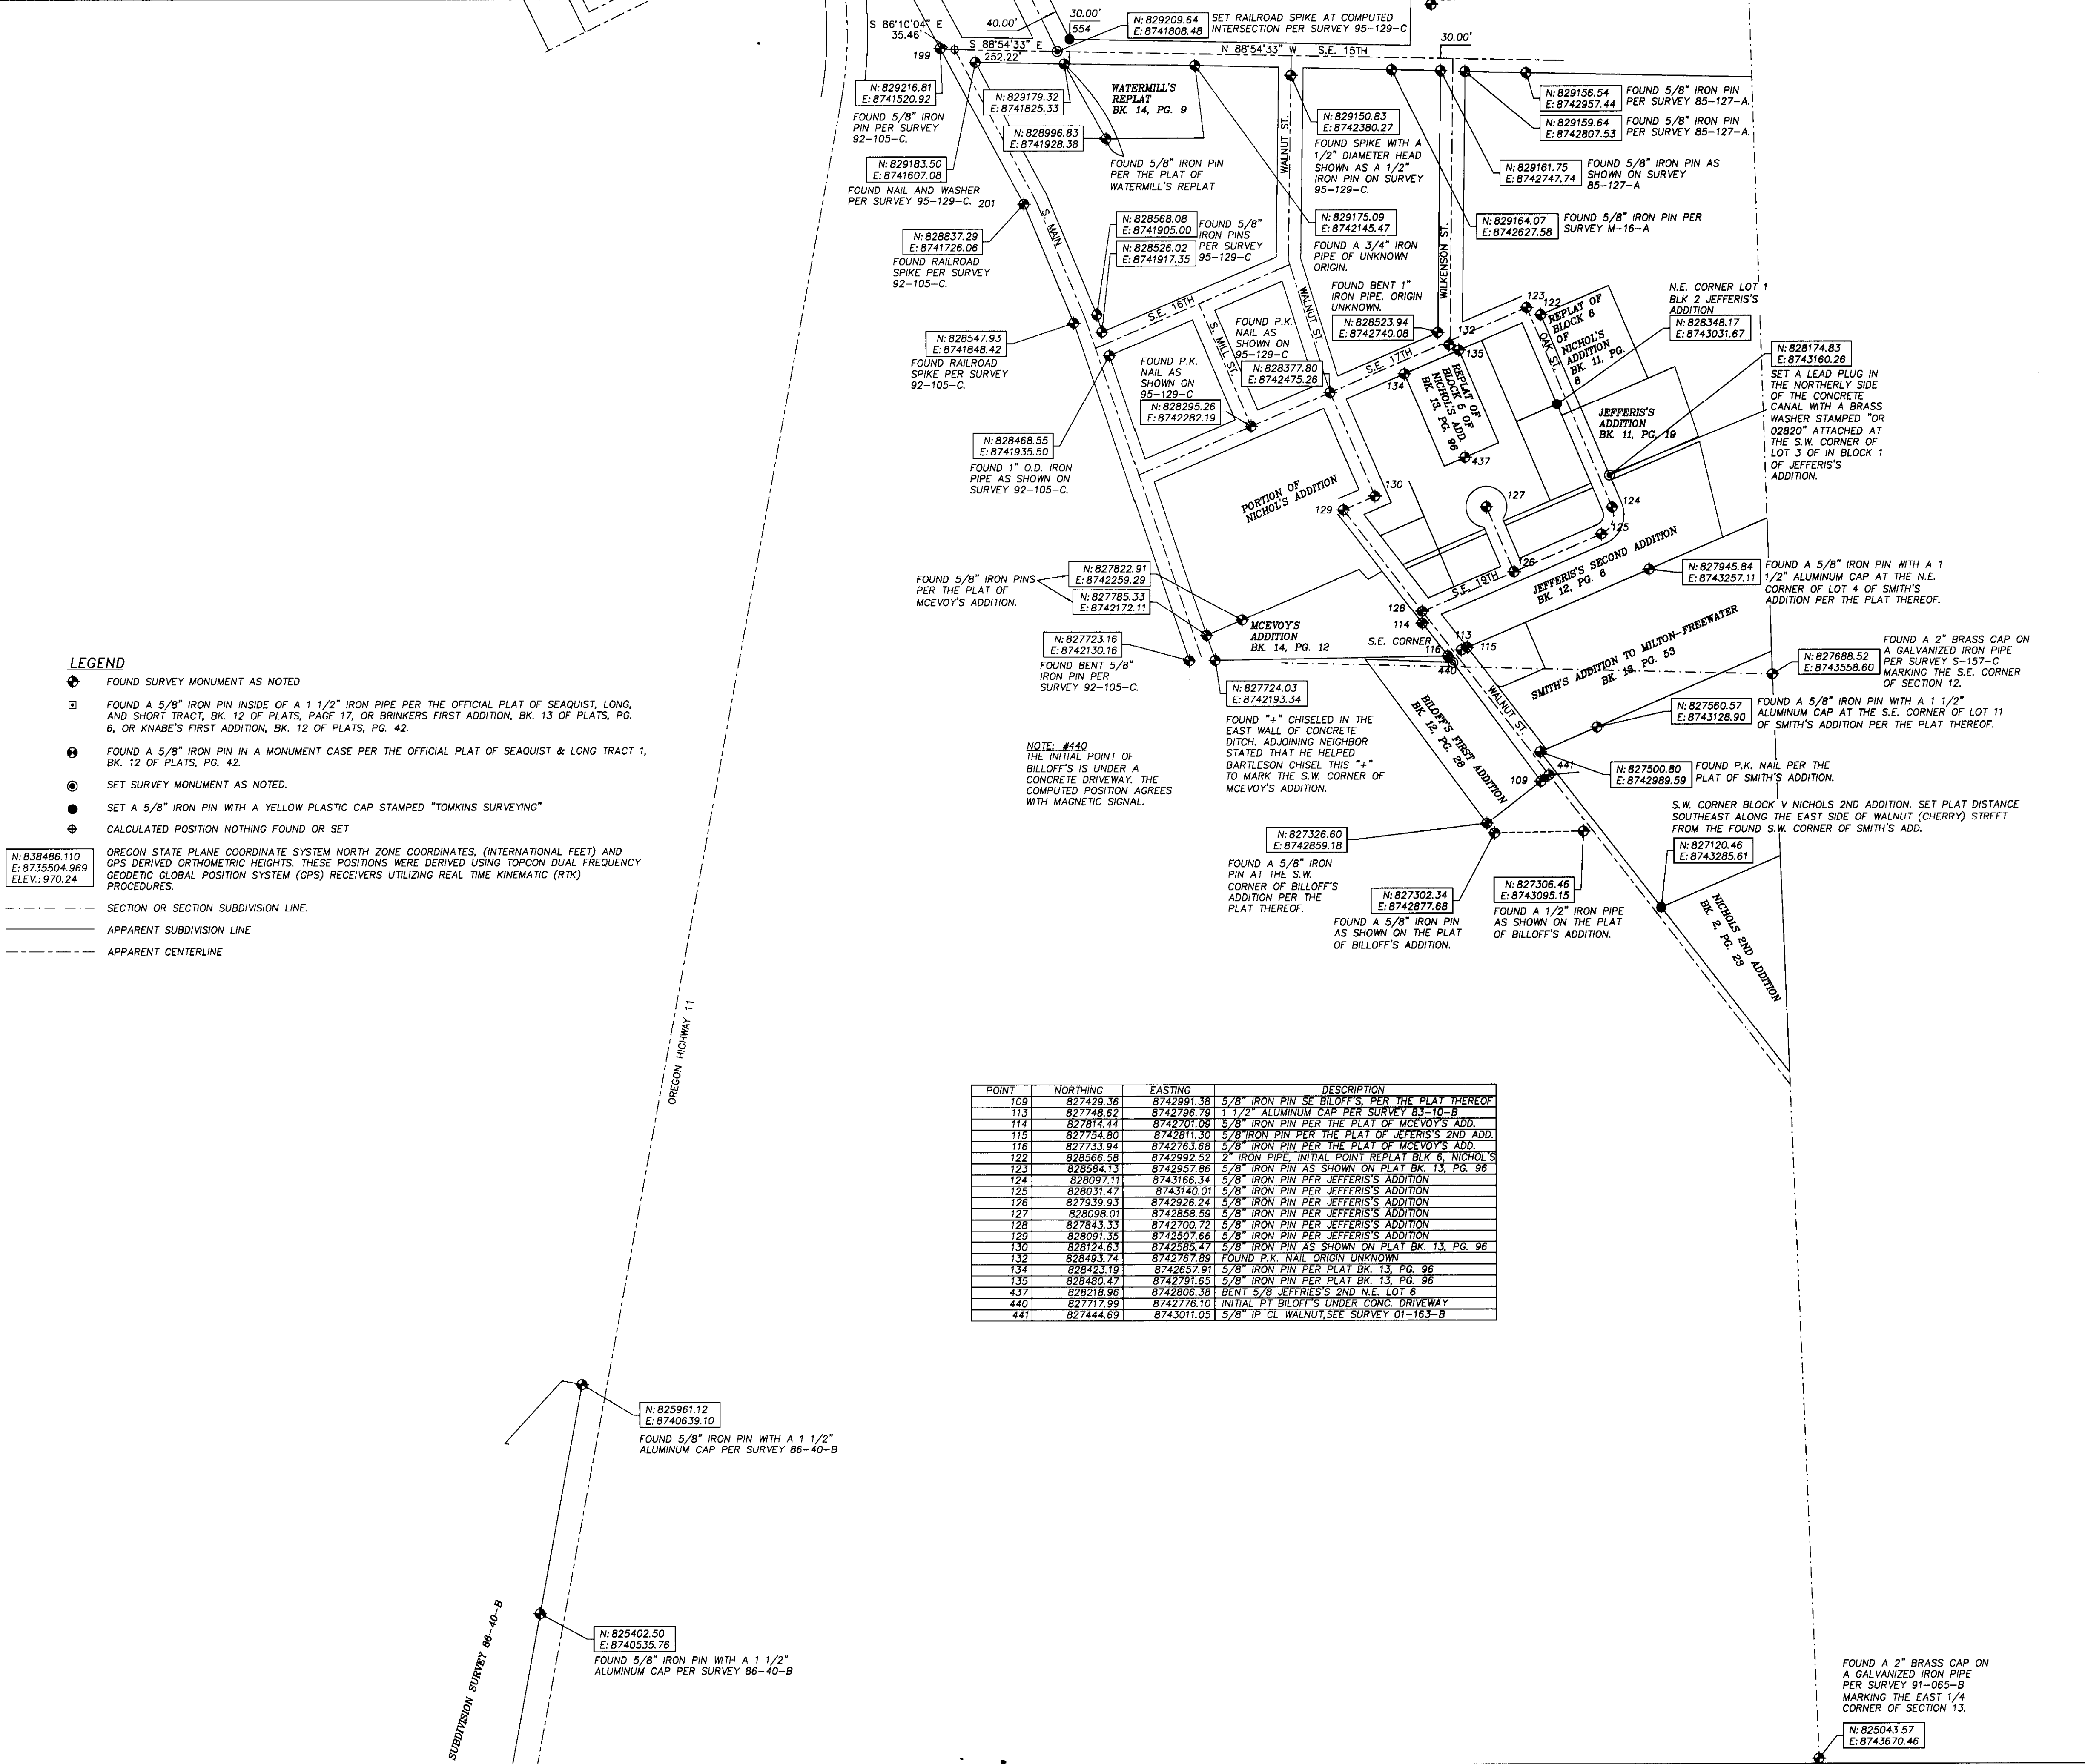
S 86°10'04" E
35.46'
40.00'
30.00'
554
N: 829209.64
E: 8741808.48
SET RAILROAD SPIKE AT COMPUTED INTERSECTION PER SURVEY 95-129-C
30.00'
199
S 88°54'33" E
252.22'
N 88°54'33" W
S.E. 15TH
N: 829216.81
E: 8741520.92
FOUND 5/8" IRON PIN PER SURVEY 92-105-C.
N: 829179.32
E: 8741825.33
N: 828996.83
E: 8741928.38
WATERMILL'S REPLAT BK. 14, PG. 9
N: 829183.50
E: 8741607.08
FOUND NAIL AND WASHER PER SURVEY 95-129-C.
201
FOUND 5/8" IRON PIN PER THE PLAT OF WATERMILL'S REPLAT
WALNUT ST.
N: 829150.83
E: 8742380.27
FOUND SPIKE WITH A 1/2" DIAMETER HEAD SHOWN AS A 1/2" IRON PIN ON SURVEY 95-129-C.
N: 829156.54
E: 8742957.44
FOUND 5/8" IRON PIN PER SURVEY 85-127-A.
N: 829159.64
E: 8742807.53
FOUND 5/8" IRON PIN PER SURVEY 85-127-A.
N: 829161.75
E: 8742747.74
FOUND 5/8" IRON PIN AS SHOWN ON SURVEY 85-127-A
N: 829164.07
E: 8742627.58
FOUND 5/8" IRON PIN PER SURVEY M-16-A
N: 829175.09
E: 8742145.47
FOUND A 3/4" IRON PIPE OF UNKNOWN ORIGIN.
WILKENSON ST.
N: 828837.29
E: 8741726.06
FOUND RAILROAD SPIKE PER SURVEY 92-105-C.
S. MAIN
N: 828568.08
E: 8741905.00
N: 828526.02
E: 8741917.35
FOUND 5/8" IRON PINS PER SURVEY 95-129-C
FOUND BENT 1" IRON PIPE. ORIGIN UNKNOWN.
N: 828523.94
E: 8742740.08
N.E. CORNER LOT 1 BLK 2 JEFFERIS'S ADDITION
N: 828348.17
E: 8743031.67
N: 828174.83
E: 8743160.26
SET A LEAD PLUG IN THE NORTHERLY SIDE OF THE CONCRETE CANAL WITH A BRASS WASHER STAMPED "OR 02820" ATTACHED AT THE S.W. CORNER OF LOT 3 OF IN BLOCK 1 OF JEFFERIS'S ADDITION.
S.E. 16TH
S. MILL ST.
FOUND P.K. NAIL AS SHOWN ON 95-129-C
N: 828547.93
E: 8741848.42
FOUND RAILROAD SPIKE PER SURVEY 92-105-C.
FOUND P.K. NAIL AS SHOWN ON 95-129-C
N: 828377.80
E: 8742475.26
N: 828295.26
E: 8742282.19
S.E. 17TH
123
122
132
135
134
REPLAT OF BLOCK 6 OF NICHOL'S ADDITION BK. 11, PG. 8
OAK ST.
REPLAT OF BLOCK 6 OF NICHOL'S ADD. BK. 13, PG. 96
437
JEFFERIS'S ADDITION BK. 11, PG. 19
N: 828468.55
E: 8741935.50
FOUND 1" O.D. IRON PIPE AS SHOWN ON SURVEY 92-105-C.
PORTION OF NICHOL'S ADDITION
130
129
127
124
125
126
S.E. 19TH
JEFFERIS'S SECOND ADDITION BK. 12, PG. 6
N: 827945.84
E: 8743257.11
FOUND A 5/8" IRON PIN WITH A 1 1/2" ALUMINUM CAP AT THE N.E. CORNER OF LOT 4 OF SMITH'S ADDITION PER THE PLAT THEREOF.
FOUND 5/8" IRON PINS PER THE PLAT OF MCEVOY'S ADDITION.
N: 827822.91
E: 8742259.29
N: 827785.33
E: 8742172.11
128
114
MCEVOY'S ADDITION BK. 14, PG. 12
S.E. CORNER
113
116
115
440
SMITH'S ADDITION TO MILTON-FREEWATER BK. 13, PG. 53
N: 827688.52
E: 8743558.60
FOUND A 2" BRASS CAP ON A GALVANIZED IRON PIPE PER SURVEY S-157-C MARKING THE S.E. CORNER OF SECTION 12.
N: 827723.16
E: 8742130.16
FOUND BENT 5/8" IRON PIN PER SURVEY 92-105-C.
N: 827724.03
E: 8742193.34
FOUND "+" CHISELED IN THE EAST WALL OF CONCRETE DITCH. ADJOINING NEIGHBOR STATED THAT HE HELPED BARTLESON CHISEL THIS "+" TO MARK THE S.W. CORNER OF MCEVOY'S ADDITION.
BILOFF'S FIRST ADDITION BK. 12, PG. 28
WALNUT ST.
N: 827560.57
E: 8743128.90
FOUND A 5/8" IRON PIN WITH A 1 1/2" ALUMINUM CAP AT THE S.E. CORNER OF LOT 11 OF SMITH'S ADDITION PER THE PLAT THEREOF.
NOTE: #440
THE INITIAL POINT OF BILLOFF'S IS UNDER A CONCRETE DRIVEWAY. THE COMPUTED POSITION AGREES WITH MAGNETIC SIGNAL.
441
109
N: 827500.80
E: 8742989.59
FOUND P.K. NAIL PER THE PLAT OF SMITH'S ADDITION.
S.W. CORNER BLOCK V NICHOLS 2ND ADDITION. SET PLAT DISTANCE SOUTHEAST ALONG THE EAST SIDE OF WALNUT (CHERRY) STREET FROM THE FOUND S.W. CORNER OF SMITH'S ADD.
N: 827326.60
E: 8742859.18
FOUND A 5/8" IRON PIN AT THE S.W. CORNER OF BILLOFF'S ADDITION PER THE PLAT THEREOF.
N: 827302.34
E: 8742877.68
FOUND A 5/8" IRON PIN AS SHOWN ON THE PLAT OF BILLOFF'S ADDITION.
N: 827306.46
E: 8743095.15
FOUND A 1/2" IRON PIPE AS SHOWN ON THE PLAT OF BILLOFF'S ADDITION.
N: 827120.46
E: 8743285.61
NICHOLS 2ND ADDITION BK. 2, PG. 23

LEGEND
FOUND SURVEY MONUMENT AS NOTED
FOUND A 5/8" IRON PIN INSIDE OF A 1 1/2" IRON PIPE PER THE OFFICIAL PLAT OF SEAQUIST, LONG, AND SHORT TRACT, BK. 12 OF PLATS, PAGE 17, OR BRINKERS FIRST ADDITION, BK. 13 OF PLATS, PG. 6, OR KNABE'S FIRST ADDITION, BK. 12 OF PLATS, PG. 42.
FOUND A 5/8" IRON PIN IN A MONUMENT CASE PER THE OFFICIAL PLAT OF SEAQUIST & LONG TRACT 1, BK. 12 OF PLATS, PG. 42.
SET SURVEY MONUMENT AS NOTED.
SET A 5/8" IRON PIN WITH A YELLOW PLASTIC CAP STAMPED "TOMKINS SURVEYING"
CALCULATED POSITION NOTHING FOUND OR SET
N: 838486.110
E: 8735504.969
ELEV.: 970.24
OREGON STATE PLANE COORDINATE SYSTEM NORTH ZONE COORDINATES, (INTERNATIONAL FEET) AND GPS DERIVED ORTHOMETRIC HEIGHTS. THESE POSITIONS WERE DERIVED USING TOPCON DUAL FREQUENCY GEODETIC GLOBAL POSITION SYSTEM (GPS) RECEIVERS UTILIZING REAL TIME KINEMATIC (RTK) PROCEDURES.
SECTION OR SECTION SUBDIVISION LINE.
APPARENT SUBDIVISION LINE
APPARENT CENTERLINE

OREGON HIGHWAY 11

| POINT | NORTHING | EASTING | DESCRIPTION |
|---|---|---|---|
| 109 | 827429.36 | 8742991.38 | 5/8" IRON PIN SE BILOFF'S, PER THE PLAT THEREOF |
| 113 | 827748.62 | 8742796.79 | 1 1/2" ALUMINUM CAP PER SURVEY 83-10-B |
| 114 | 827814.44 | 8742701.09 | 5/8" IRON PIN PER THE PLAT OF MCEVOY'S ADD. |
| 115 | 827754.80 | 8742811.30 | 5/8"IRON PIN PER THE PLAT OF JEFERIS'S 2ND ADD. |
| 116 | 827733.94 | 8742763.68 | 5/8" IRON PIN PER THE PLAT OF MCEVOY'S ADD. |
| 122 | 828566.58 | 8742992.52 | 2" IRON PIPE, INITIAL POINT REPLAT BLK 6, NICHOL'S |
| 123 | 828584.13 | 8742957.86 | 5/8" IRON PIN AS SHOWN ON PLAT BK. 13, PG. 96 |
| 124 | 828097.11 | 8743166.34 | 5/8" IRON PIN PER JEFFERIS'S ADDITION |
| 125 | 828031.47 | 8743140.01 | 5/8" IRON PIN PER JEFFERIS'S ADDITION |
| 126 | 827939.93 | 8742926.24 | 5/8" IRON PIN PER JEFFERIS'S ADDITION |
| 127 | 828098.01 | 8742858.59 | 5/8" IRON PIN PER JEFFERIS'S ADDITION |
| 128 | 827843.33 | 8742700.72 | 5/8" IRON PIN PER JEFFERIS'S ADDITION |
| 129 | 828091.35 | 8742507.66 | 5/8" IRON PIN PER JEFFERIS'S ADDITION |
| 130 | 828124.63 | 8742585.47 | 5/8" IRON PIN AS SHOWN ON PLAT BK. 13, PG. 96 |
| 132 | 828493.74 | 8742767.89 | FOUND P.K. NAIL ORIGIN UNKNOWN |
| 134 | 828423.19 | 8742657.91 | 5/8" IRON PIN PER PLAT BK. 13, PG. 96 |
| 135 | 828480.47 | 8742791.65 | 5/8" IRON PIN PER PLAT BK. 13, PG. 96 |
| 437 | 828218.96 | 8742806.38 | BENT 5/8 JEFFRIES'S 2ND N.E. LOT 6 |
| 440 | 827717.99 | 8742776.10 | INITIAL PT BILOFF'S UNDER CONC. DRIVEWAY |
| 441 | 827444.69 | 8743011.05 | 5/8" IP CL WALNUT,SEE SURVEY 01-163-B |

N: 825961.12
E: 8740639.10
FOUND 5/8" IRON PIN WITH A 1 1/2" ALUMINUM CAP PER SURVEY 86-40-B
N: 825402.50
E: 8740535.76
FOUND 5/8" IRON PIN WITH A 1 1/2" ALUMINUM CAP PER SURVEY 86-40-B
SUBDIVISION SURVEY 86-40-B
FOUND A 2" BRASS CAP ON A GALVANIZED IRON PIPE PER SURVEY 91-065-B MARKING THE EAST 1/4 CORNER OF SECTION 13.
N: 825043.57
E: 8743670.46